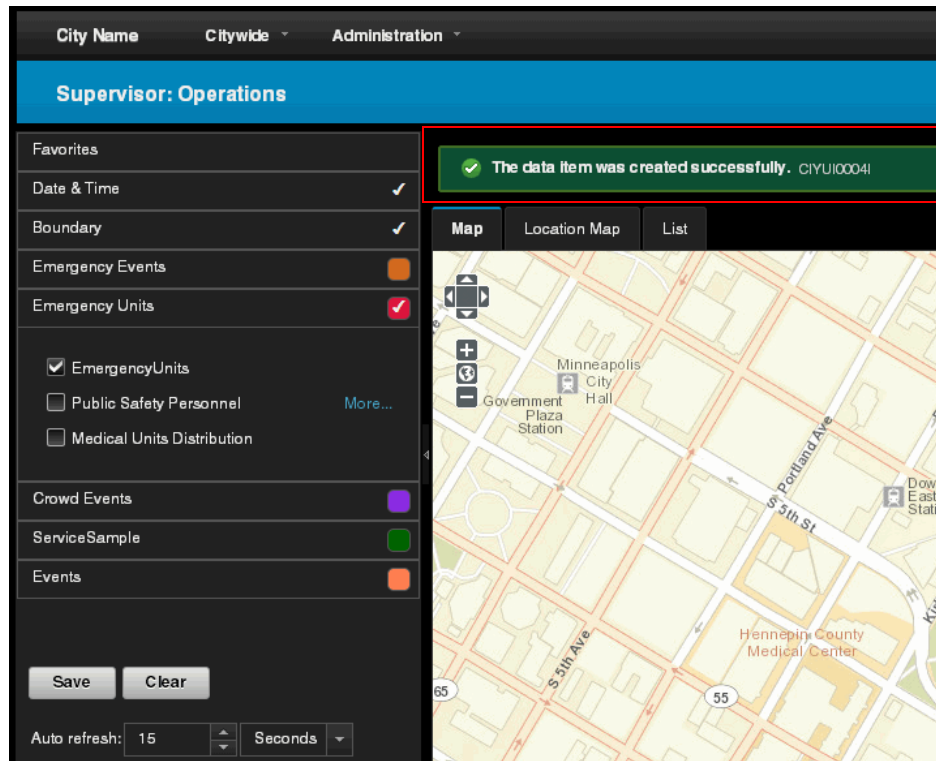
City Name Citywide Administration

Supervisor: Operations

Favorites
Date & Time ✓
Boundary ✓
Emergency Events
Emergency Units ✓

EmergencyUnits
Public Safety Personnel More...
Medical Units Distribution

Crowd Events
ServiceSample
Events

Save Clear

Auto refresh: 15 Seconds

The data item was created successfully. CIYUI0004I

Map Location Map List

Minneapolis City Hall
Government Plaza Station
S Portland Ave
S 5th St
Dow East Stati
S 5th Ave
Hennepin County Medical Center
65
55